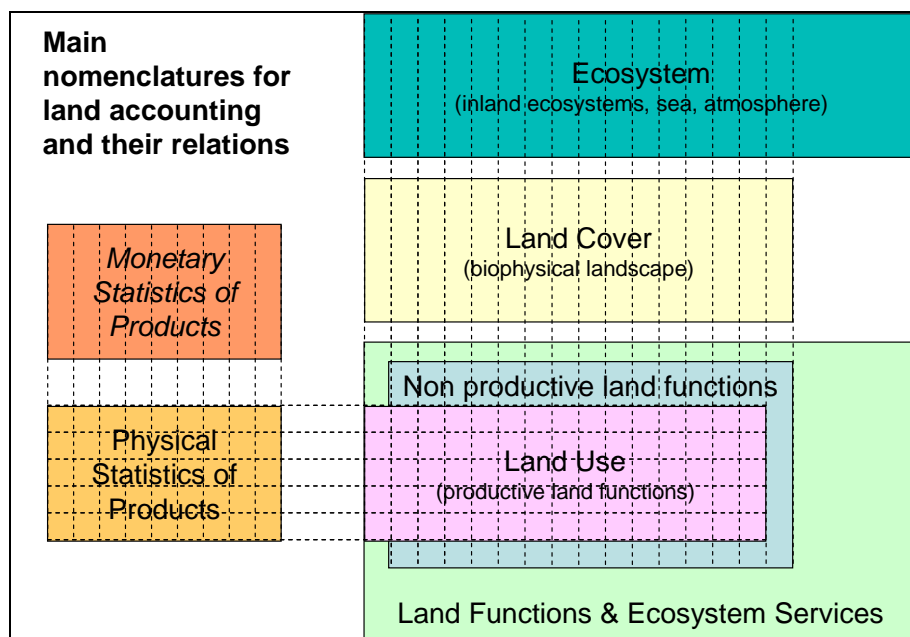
Main nomenclatures for land accounting and their relations

Ecosystem
(inland ecosystems, sea, atmosphere)

Land Cover
(biophysical landscape)

Monetary Statistics of Products

Non productive land functions

Physical Statistics of Products

Land Use
(productive land functions)

Land Functions & Ecosystem Services